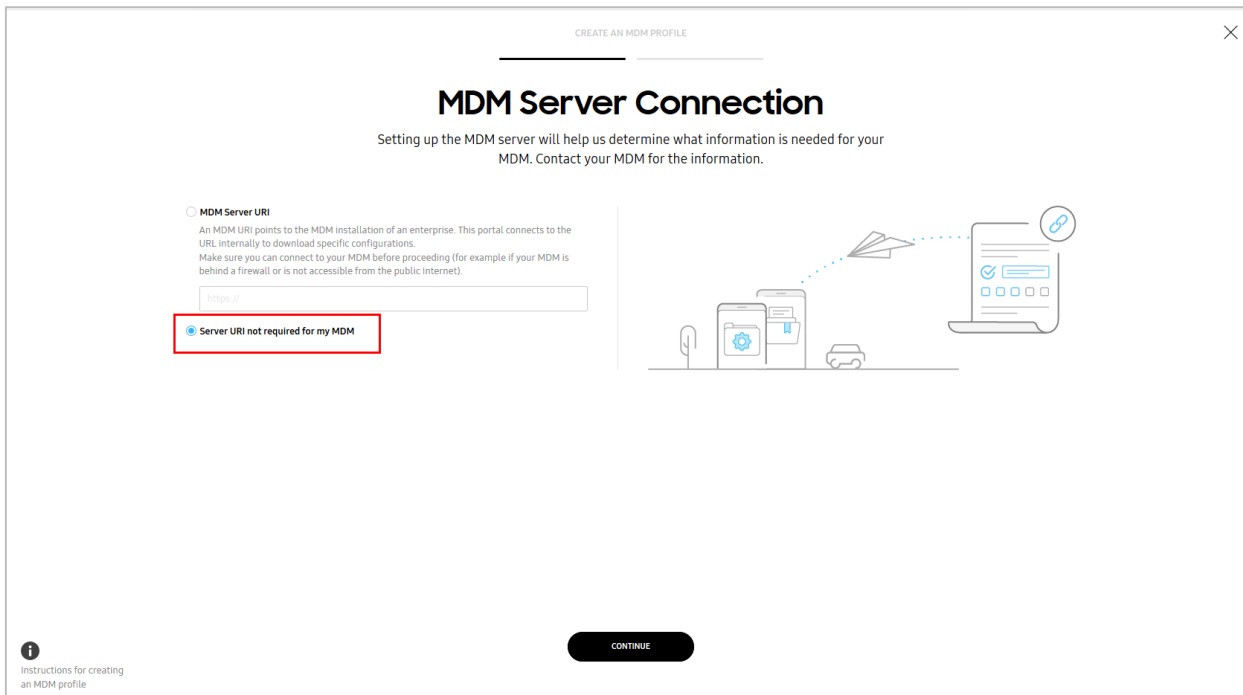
CREATE AN MDM PROFILE

MDM Server Connection

Setting up the MDM server will help us determine what information is needed for your MDM. Contact your MDM for the information.

MDM Server URI

An MDM URI points to the MDM installation of an enterprise. This portal connects to the URL internally to download specific configurations.
Make sure you can connect to your MDM before proceeding (for example if your MDM is behind a firewall or is not accessible from the public internet).

https://

Server URI not required for my MDM

CONTINUE

Instructions for creating an MDM profile